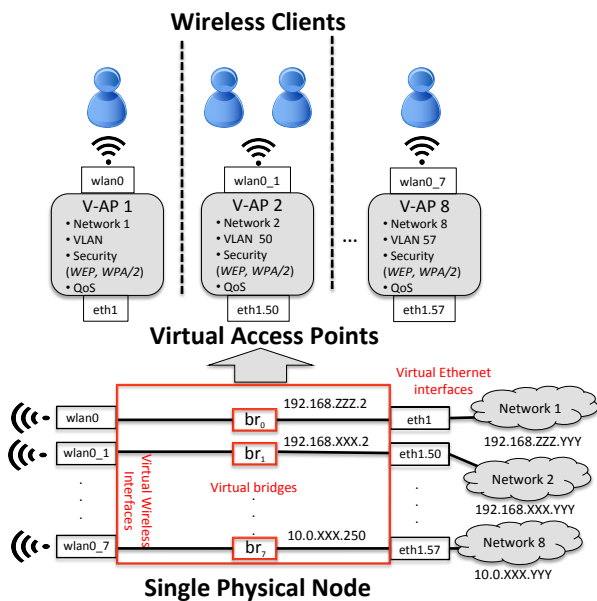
Wireless Clients

wlan0

V-AP 1
• Network 1
• VLAN
• Security (WEP, WPA/2)
• QoS

eth1

wlan0_1

V-AP 2
• Network 2
• VLAN 50
• Security (WEP, WPA/2)
• QoS

eth1.50

...

wlan0_7

V-AP 8
• Network 8
• VLAN 57
• Security (WEP, WPA/2)
• QoS

eth1.57

Virtual Access Points

Virtual Ethernet interfaces

wlan0

$br_0$

192.168.ZZZ.2

eth1

Network 1

192.168.ZZZ.YYY

wlan0_1

$br_1$

192.168.XXX.2

eth1.50

Virtual Wireless Interfaces

Virtual bridges

Network 2

192.168.XXX.YYY

wlan0_7

$br_7$

10.0.XXX.250

eth1.57

Network 8

10.0.XXX.YYY

Single Physical Node